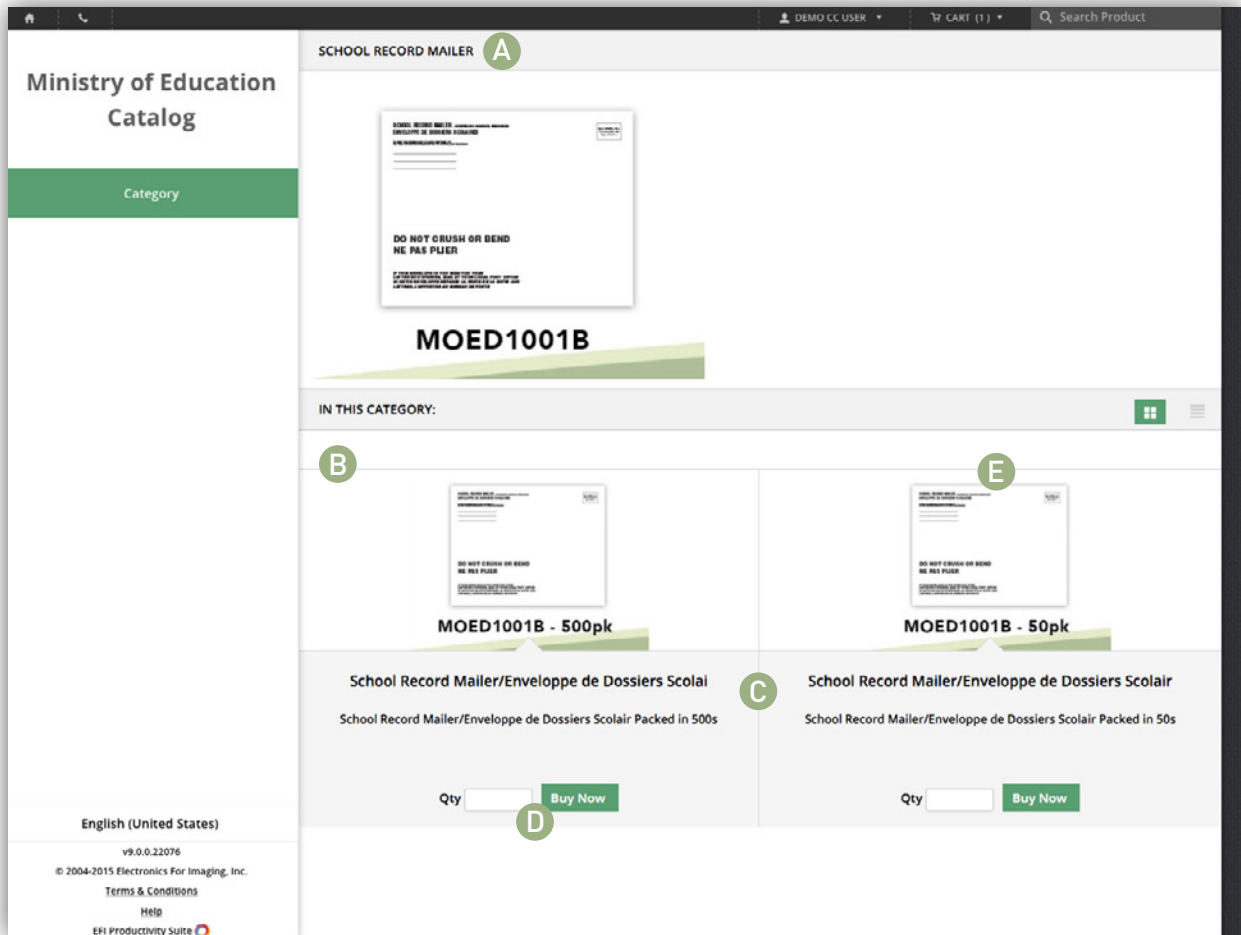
DEMO CC USER ▾   CART (1) ▾   Search Product

Ministry of Education Catalog

Category

SCHOOL RECORD MAILER A

DO NOT CRUSH OR BEND
NE PAS PLIER

MOED1001B

IN THIS CATEGORY:

B

E

DO NOT CRUSH OR BEND
NE PAS PLIER

MOED1001B - 500pk

DO NOT CRUSH OR BEND
NE PAS PLIER

MOED1001B - 50pk

School Record Mailer/Enveloppe de Dossiers Scolai

C

School Record Mailer/Enveloppe de Dossiers Scolair

School Record Mailer/Enveloppe de Dossiers Scolair Packed in 500s

School Record Mailer/Enveloppe de Dossiers Scolair Packed in 50s

Qty Buy Now

D

Qty Buy Now

English (United States)

v9.0.0.22076

© 2004-2015 Electronics For Imaging, Inc.

Terms & Conditions

Help

EFI Productivity Suite